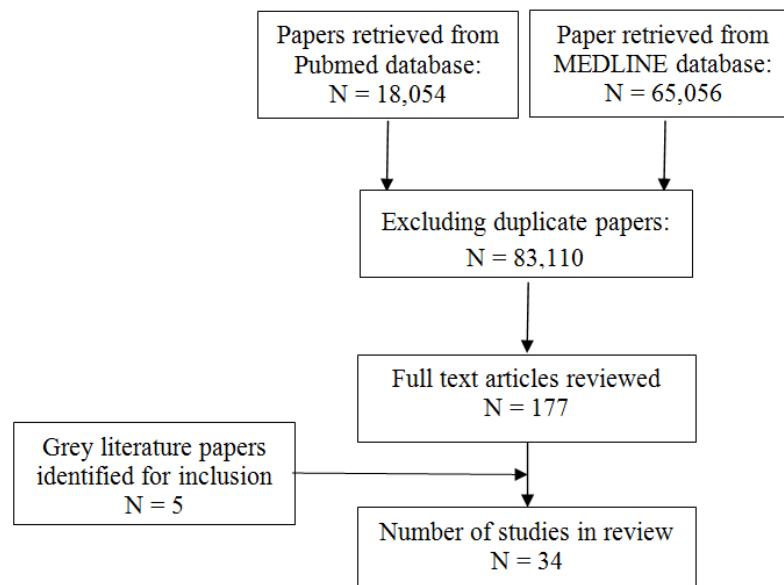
Papers retrieved from Pubmed database: N = 18,054

Paper retrieved from MEDLINE database: N = 65,056

Excluding duplicate papers: N = 83,110

Full text articles reviewed N = 177

Grey literature papers identified for inclusion N = 5

Number of studies in review N = 34